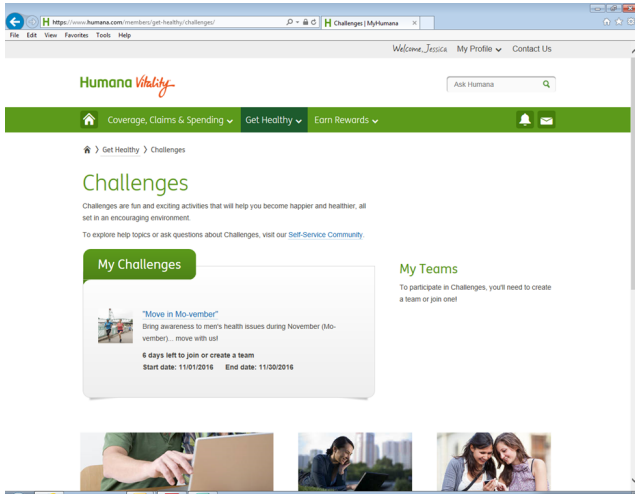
https://www.humana.com/members/get-healthy/challenges/
Challenges | MyHumana
File Edit View Favorites Tools Help

Welcome, Jessica My Profile Contact Us

Humana Vitality

Ask Humana

Coverage, Claims & Spending Get Healthy Earn Rewards

Get Healthy > Challenges

Challenges

Challenges are fun and exciting activities that will help you become happier and healthier, all set in an encouraging environment.

To explore help topics or ask questions about Challenges, visit our Self-Service Community.

My Challenges

"Move in Mo-vember"
Bring awareness to men's health issues during November (Mo-vember)... move with us!

6 days left to join or create a team
Start date: 11/01/2016 End date: 11/30/2016

My Teams

To participate in Challenges, you'll need to create a team or join one!